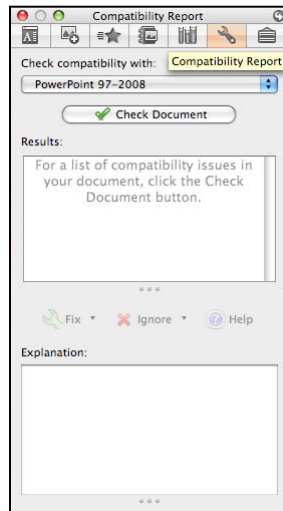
Compatibility Report

Check compatibility with: Compatibility Report

PowerPoint 97-2008

Check Document

Results:

For a list of compatibility issues in your document, click the Check Document button.

Fix Ignore Help

Explanation: